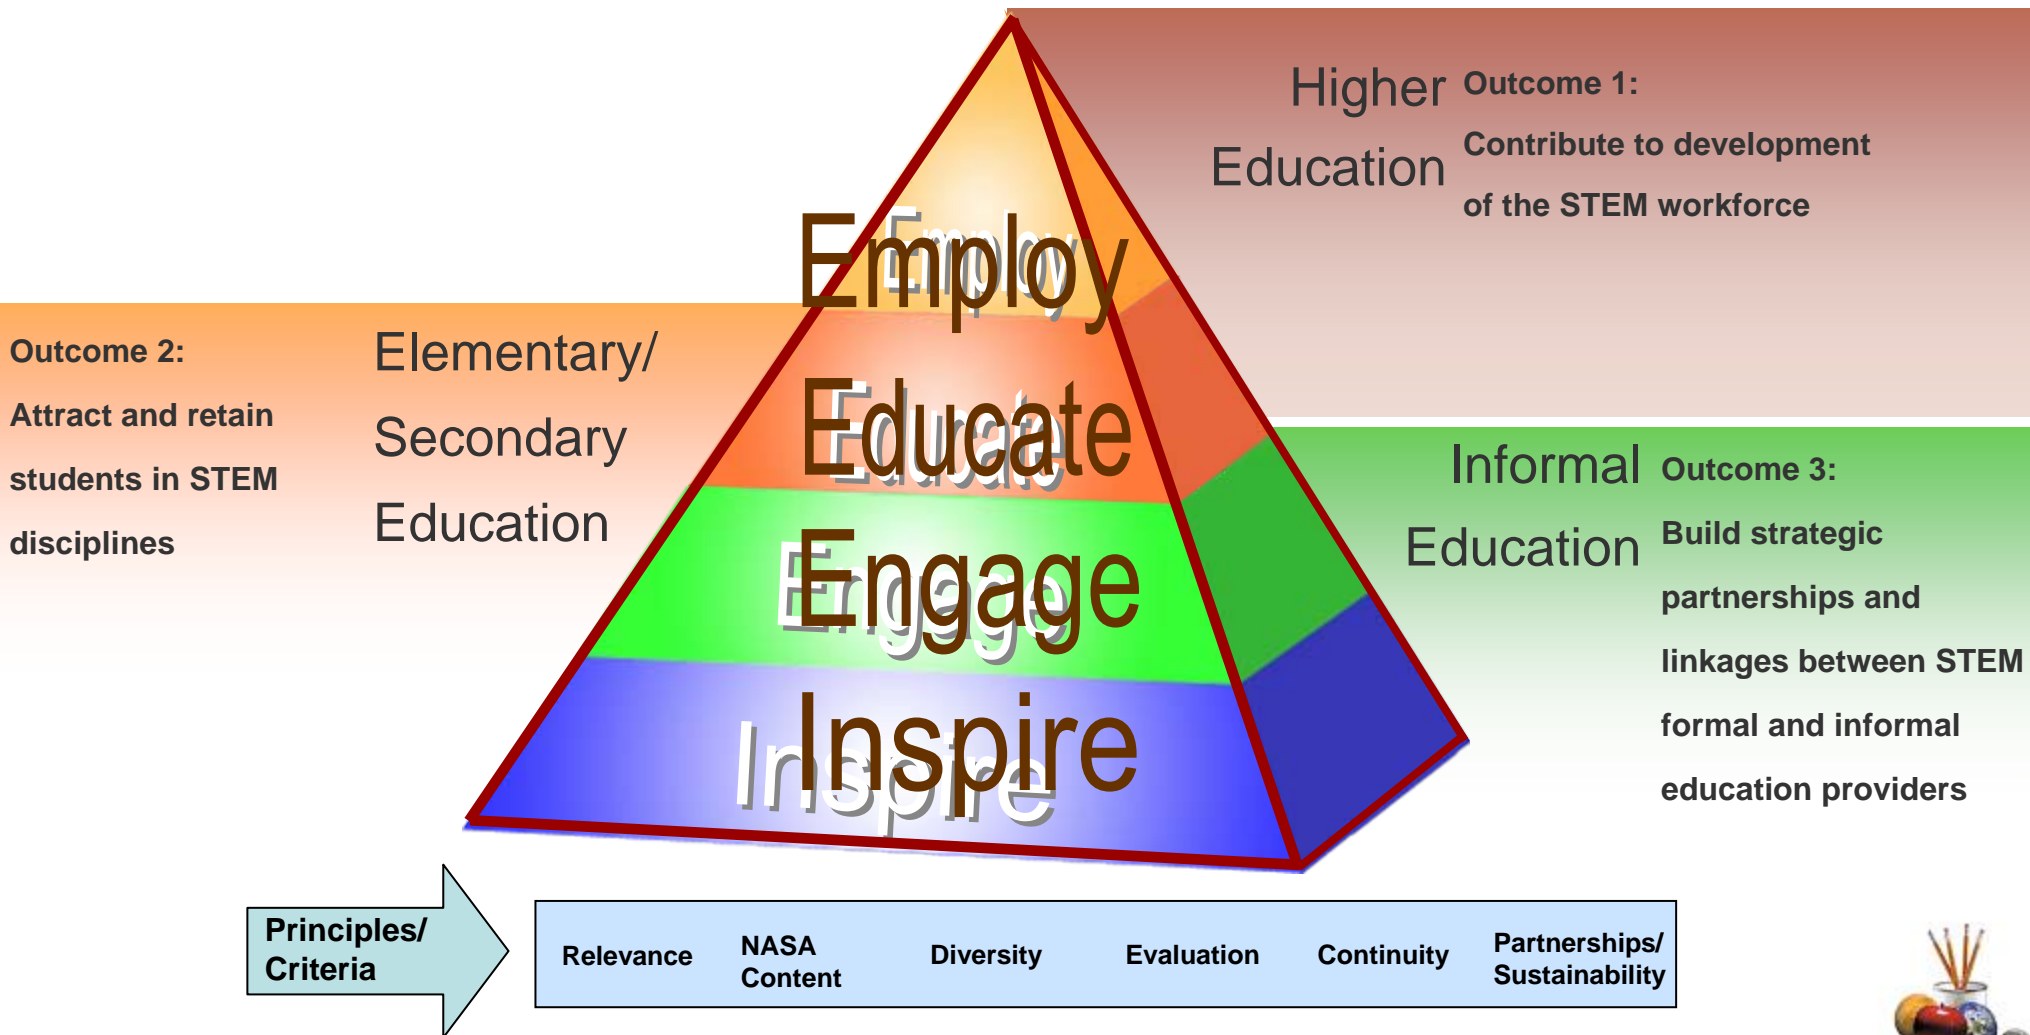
Higher Education

Outcome 1:
Contribute to development of the STEM workforce

Outcome 2:
Attract and retain students in STEM disciplines

Elementary/ Secondary Education

Employ

Educate

Engage

Inspire

Informal Education

Outcome 3:
Build strategic partnerships and linkages between STEM formal and informal education providers

Principles/ Criteria

| Relevance | NASA Content | Diversity | Evaluation | Continuity | Partnerships/ Sustainability |
|---|---|---|---|---|---|